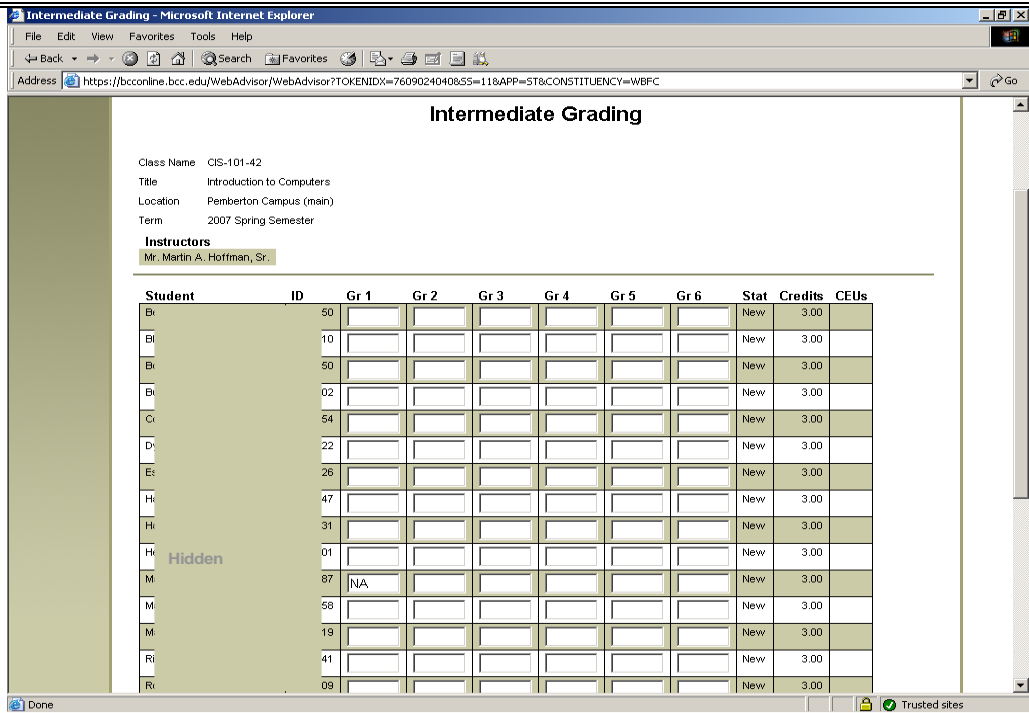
Intermediate Grading - Microsoft Internet Explorer

File Edit View Favorites Tools Help

Back Search Favorites

Address https://bcconline.bcc.edu/WebAdvisor/WebAdvisor?TOKENIDX=7609024040&SS=11&APP=ST&CONSTITUENCY=WBFC

Go

Intermediate Grading

Class Name CIS-101-42
Title Introduction to Computers
Location Pemberton Campus (main)
Term 2007 Spring Semester

Instructors
Mr. Martin A. Hoffman, Sr.

| Student | ID | Gr 1 | Gr 2 | Gr 3 | Gr 4 | Gr 5 | Gr 6 | Stat | Credits | CEUs |
|---|---|---|---|---|---|---|---|---|---|---|
| B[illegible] | 50 | | | | | | | New | 3.00 | |
| Bl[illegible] | 10 | | | | | | | New | 3.00 | |
| B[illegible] | 50 | | | | | | | New | 3.00 | |
| B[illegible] | 02 | | | | | | | New | 3.00 | |
| C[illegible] | 54 | | | | | | | New | 3.00 | |
| D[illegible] | 22 | | | | | | | New | 3.00 | |
| E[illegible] | 26 | | | | | | | New | 3.00 | |
| H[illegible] | 47 | | | | | | | New | 3.00 | |
| H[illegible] | 31 | | | | | | | New | 3.00 | |
| H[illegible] Hidden | 01 | | | | | | | New | 3.00 | |
| M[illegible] | 87 | NA | | | | | | New | 3.00 | |
| M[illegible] | 58 | | | | | | | New | 3.00 | |
| M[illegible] | 19 | | | | | | | New | 3.00 | |
| R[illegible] | 41 | | | | | | | New | 3.00 | |
| R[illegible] | 09 | | | | | | | New | 3.00 | |

Done Trusted sites